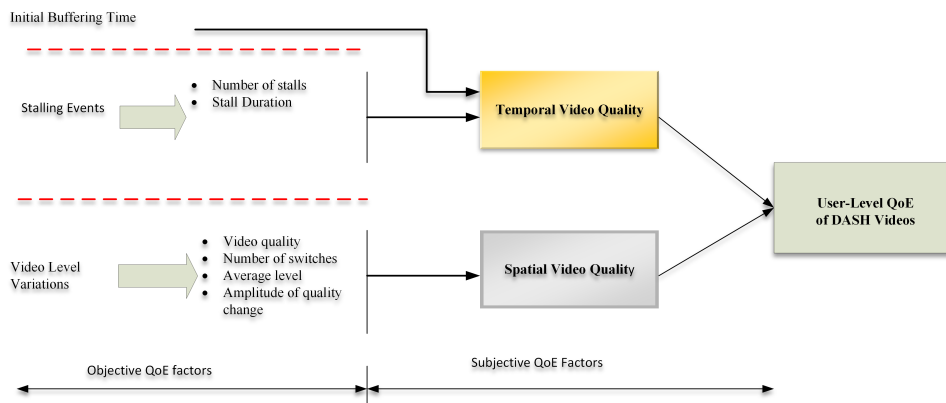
Initial Buffering Time

Stalling Events

- Number of stalls
- Stall Duration

Temporal Video Quality

User-Level QoE of DASH Videos

Video Level Variations

- Video quality
- Number of switches
- Average level
- Amplitude of quality change

Spatial Video Quality

Objective QoE factors

Subjective QoE Factors